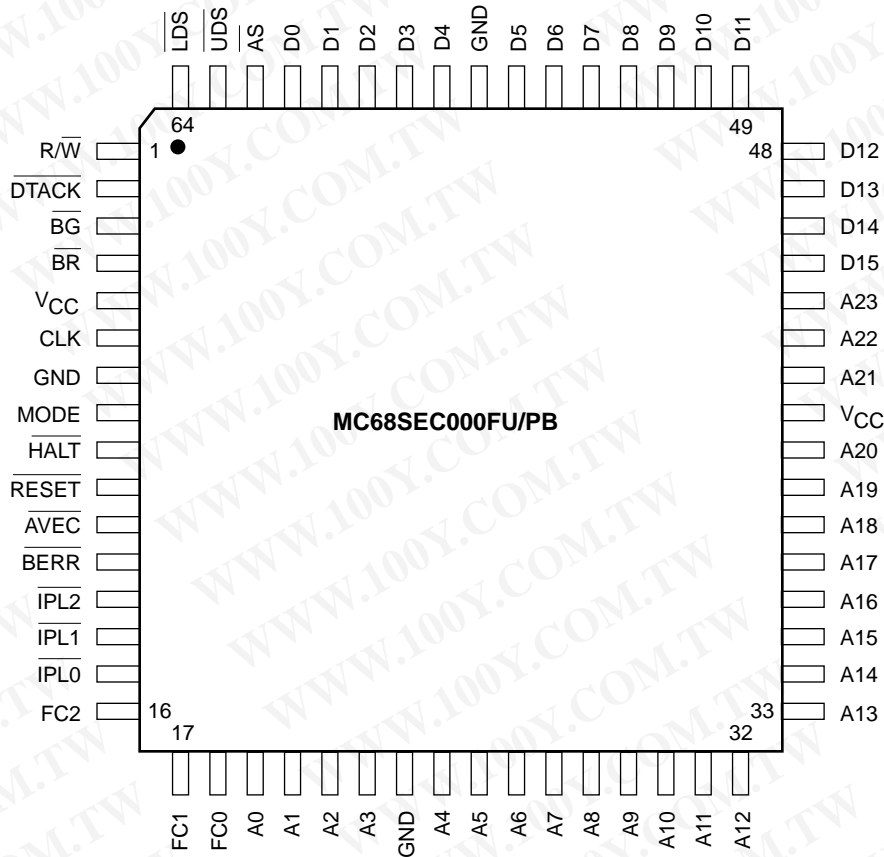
$\overline{LDS}$ $\overline{UDS}$ $\overline{AS}$ D0 D1 D2 D3 D4 GND D5 D6 D7 D8 D9 D10 D11

64

49

$R/\overline{W}$ 1

48 D12

$\overline{DTACK}$

D13

$\overline{BG}$

D14

$\overline{BR}$

D15

$V_{CC}$

A23

CLK

A22

GND

A21

MODE

$V_{CC}$

MC68SEC000FU/PB

$\overline{HALT}$

A20

$\overline{RESET}$

A19

$\overline{AVEC}$

A18

$\overline{BERR}$

A17

$\overline{IPL2}$

A16

$\overline{IPL1}$

A15

$\overline{IPL0}$

A14

FC2 16

33 A13

17

32

FC1 FC0 A0 A1 A2 A3 GND A4 A5 A6 A7 A8 A9 A10 A11 A12

WWW.100Y.COM.TW